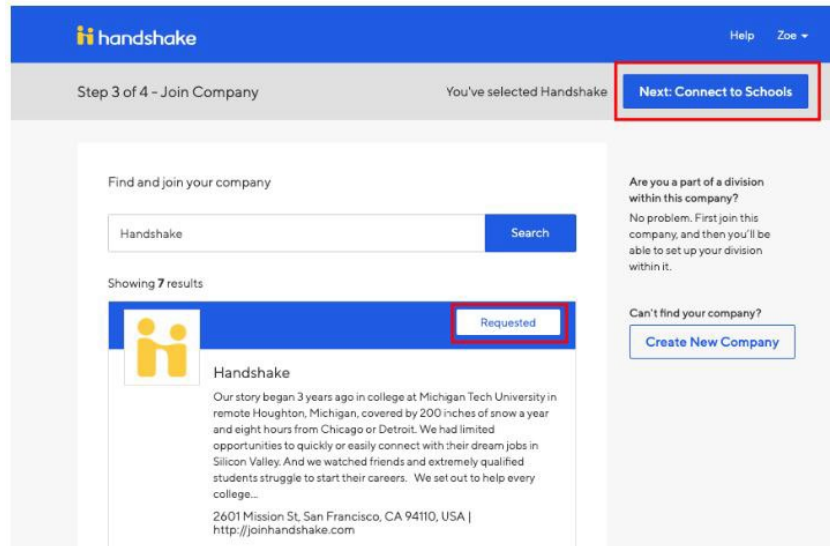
handshake

Help Zoe

Step 3 of 4 - Join Company

You've selected Handshake

Next: Connect to Schools

Find and join your company

Handshake

Search

Showing **7** results

Requested

Handshake

Our story began 3 years ago in college at Michigan Tech University in remote Houghton, Michigan, covered by 200 inches of snow a year and eight hours from Chicago or Detroit. We had limited opportunities to quickly or easily connect with their dream jobs in Silicon Valley. And we watched friends and extremely qualified students struggle to start their careers. We set out to help every college...

2601 Mission St, San Francisco, CA 94110, USA | http://joinhandshake.com

Are you a part of a division within this company?

No problem. First join this company, and then you'll be able to set up your division within it.

Can't find your company?

Create New Company